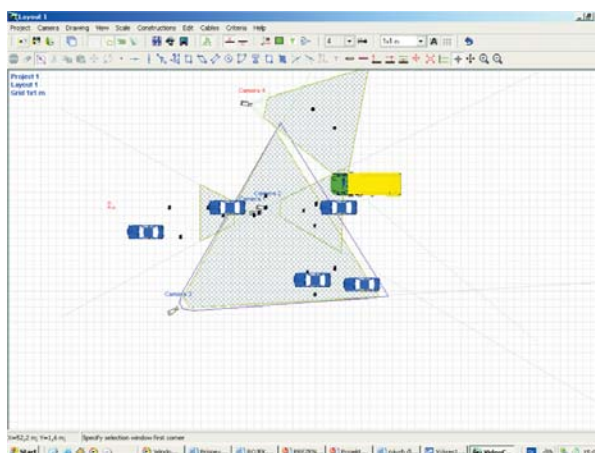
Layout 1

Project Camera Drawing View Scale Constructions Edit Cables Criteria Help

4 1x1 m

Project 1
Layout 1
Grid 1x1 m

Camera 4

Camera 2

Camera 3

X=52,2 m; Y=1,6 m; Specify selection window first corner

Start